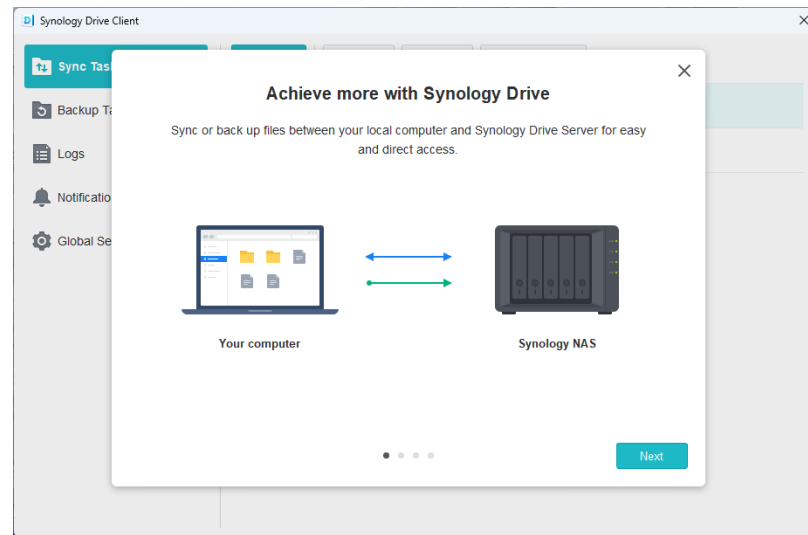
Synology Drive Client

Sync Tas

Backup Ta

Logs

Notificatio

Global Se

Achieve more with Synology Drive

Sync or back up files between your local computer and Synology Drive Server for easy and direct access.

Your computer

Synology NAS

Next